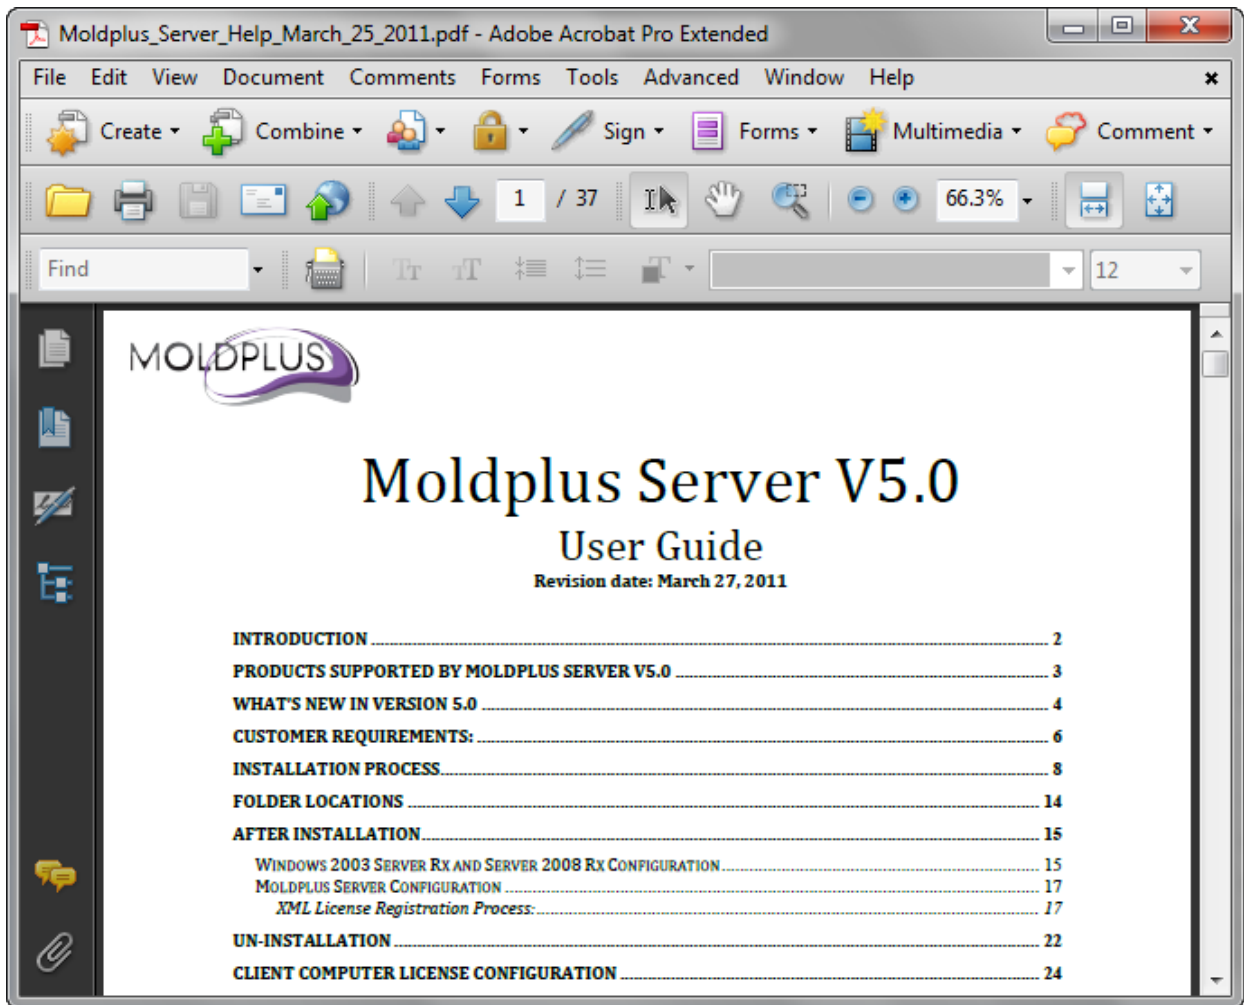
Moldplus_Server_Help_March_25_2011.pdf - Adobe Acrobat Pro Extended

File Edit View Document Comments Forms Tools Advanced Window Help

Create Combine Sign Forms Multimedia Comment

1 / 37 66.3%

Find 12

MOLDPLUS

Moldplus Server V5.0

User Guide

Revision date: March 27, 2011

INTRODUCTION ........ 2
PRODUCTS SUPPORTED BY MOLDPLUS SERVER V5.0 ........ 3
WHAT'S NEW IN VERSION 5.0 ........ 4
CUSTOMER REQUIREMENTS: ........ 6
INSTALLATION PROCESS ........ 8
FOLDER LOCATIONS ........ 14
AFTER INSTALLATION ........ 15
WINDOWS 2003 SERVER RX AND SERVER 2008 RX CONFIGURATION ........ 15
MOLDPLUS SERVER CONFIGURATION ........ 17
XML License Registration Process: ........ 17
UN-INSTALLATION ........ 22
CLIENT COMPUTER LICENSE CONFIGURATION ........ 24